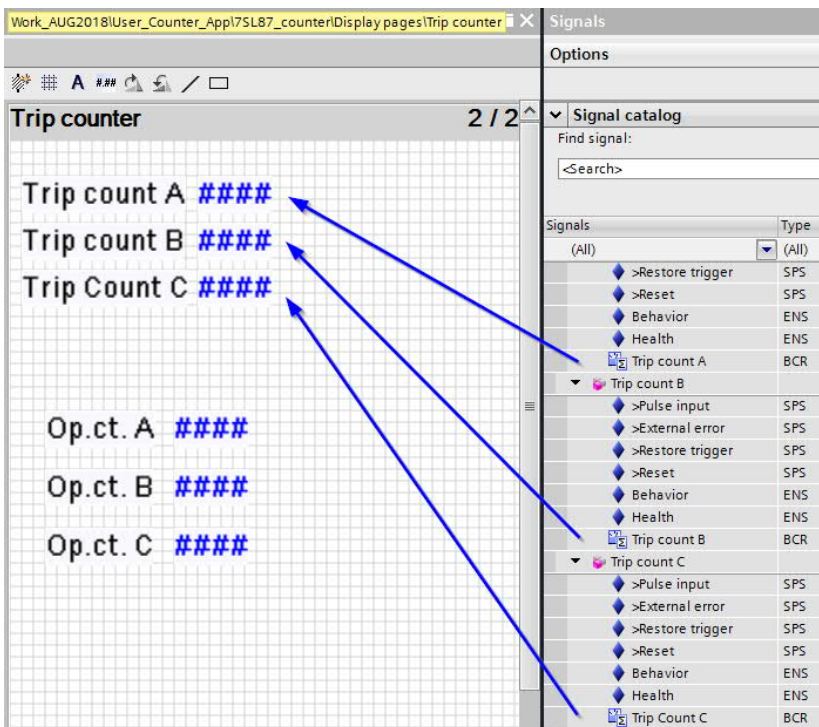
Work_AUG2018\User_Counter_App\7SL87_counter\Display pages\Trip counter

Trip counter 2 / 2

Trip count A ####
Trip count B ####
Trip Count C ####

Op.ct. A ####
Op.ct. B ####
Op.ct. C ####

Signals
Options
Signal catalog
Find signal:
<Search>

| Signals | Type |
|---|---|
| (All) | (All) |
| >Restore trigger | SPS |
| >Reset | SPS |
| Behavior | ENS |
| Health | ENS |
| Trip count A | BCR |
| Trip count B | |
| >Pulse input | SPS |
| >External error | SPS |
| >Restore trigger | SPS |
| >Reset | SPS |
| Behavior | ENS |
| Health | ENS |
| Trip count B | BCR |
| Trip count C | |
| >Pulse input | SPS |
| >External error | SPS |
| >Restore trigger | SPS |
| >Reset | SPS |
| Behavior | ENS |
| Health | ENS |
| Trip Count C | BCR |